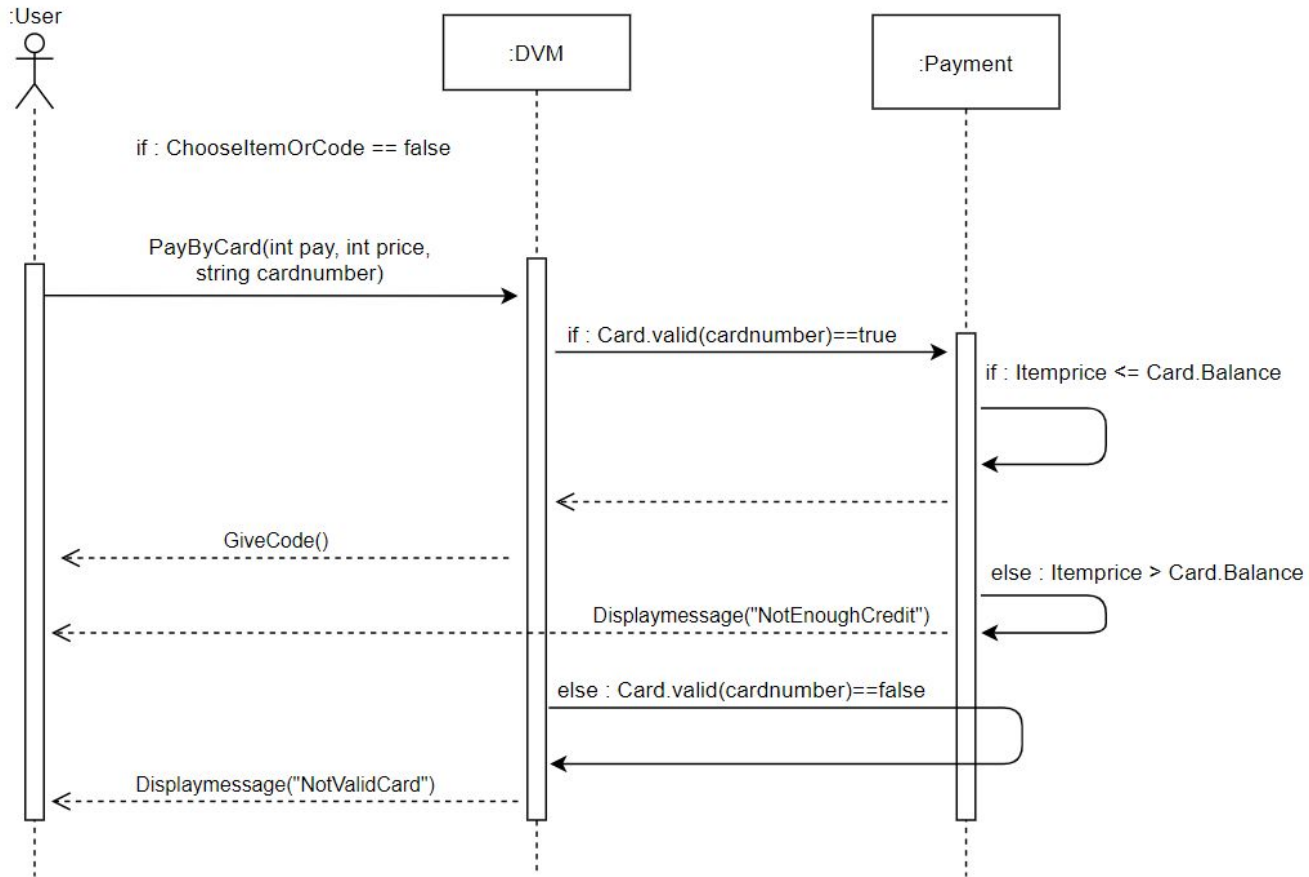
:User

:DVM

:Payment

if : ChooseItemOrCode == false

PayByCard(int pay, int price, string cardnumber)

if : Card.valid(cardnumber)==true

if : Itemprice <= Card.Balance

GiveCode()

else : Itemprice > Card.Balance

Displaymessage("NotEnoughCredit")

else : Card.valid(cardnumber)==false

Displaymessage("NotValidCard")